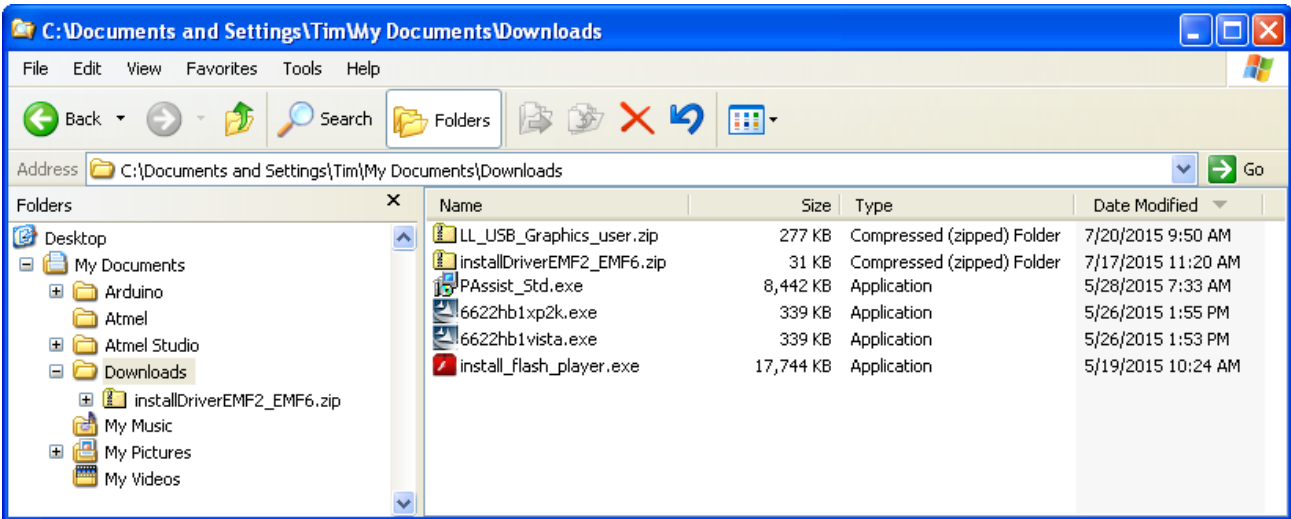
C:\Documents and Settings\Tim\My Documents\Downloads

File Edit View Favorites Tools Help

Back Search Folders

Address C:\Documents and Settings\Tim\My Documents\Downloads Go

Folders

Desktop
My Documents
Arduino
Atmel
Atmel Studio
Downloads
installDriverEMF2_EMF6.zip
My Music
My Pictures
My Videos

| Name | Size | Type | Date Modified |
|---|---|---|---|
| LL_USB_Graphics_user.zip | 277 KB | Compressed (zipped) Folder | 7/20/2015 9:50 AM |
| installDriverEMF2_EMF6.zip | 31 KB | Compressed (zipped) Folder | 7/17/2015 11:20 AM |
| PAssist_Std.exe | 8,442 KB | Application | 5/28/2015 7:33 AM |
| 6622hb1xp2k.exe | 339 KB | Application | 5/26/2015 1:55 PM |
| 6622hb1vista.exe | 339 KB | Application | 5/26/2015 1:53 PM |
| install_flash_player.exe | 17,744 KB | Application | 5/19/2015 10:24 AM |